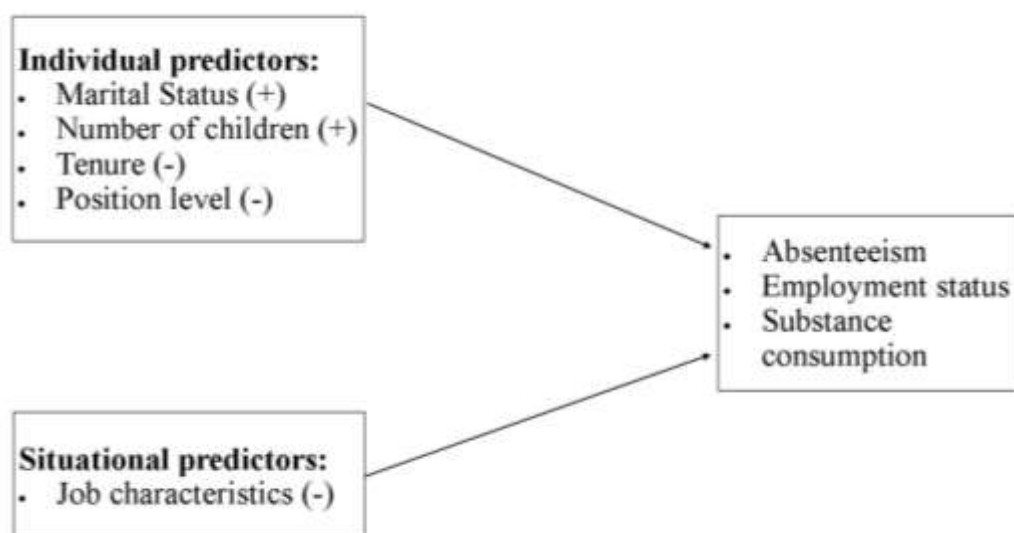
**Individual predictors:**
- Marital Status (+)
- Number of children (+)
- Tenure (-)
- Position level (-)

- Absenteeism
- Employment status
- Substance consumption

**Situational predictors:**
- Job characteristics (-)